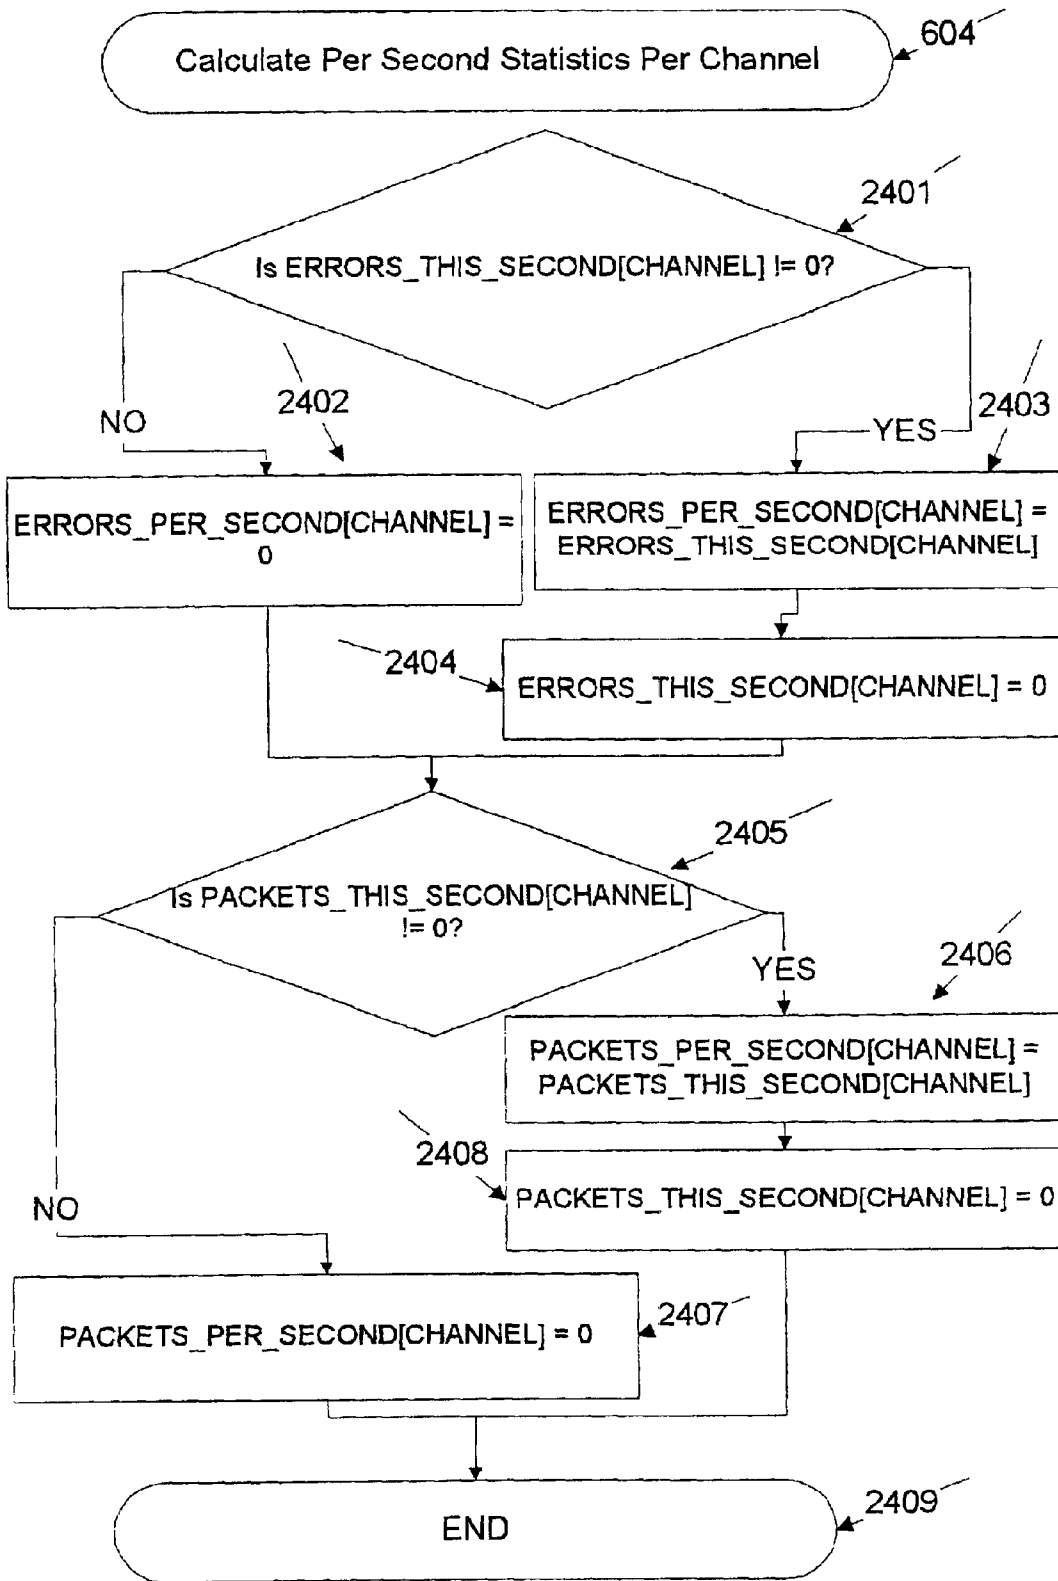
Calculate Per Second Statistics Per Channel

604

2401

Is ERRORS_THIS_SECOND[CHANNEL] != 0?

NO

2402

YES

2403

ERRORS_PER_SECOND[CHANNEL] = 0

ERRORS_PER_SECOND[CHANNEL] = ERRORS_THIS_SECOND[CHANNEL]

2404

ERRORS_THIS_SECOND[CHANNEL] = 0

2405

Is PACKETS_THIS_SECOND[CHANNEL] != 0?

YES

2406

PACKETS_PER_SECOND[CHANNEL] = PACKETS_THIS_SECOND[CHANNEL]

2408

NO

PACKETS_THIS_SECOND[CHANNEL] = 0

PACKETS_PER_SECOND[CHANNEL] = 0

2407

END

2409